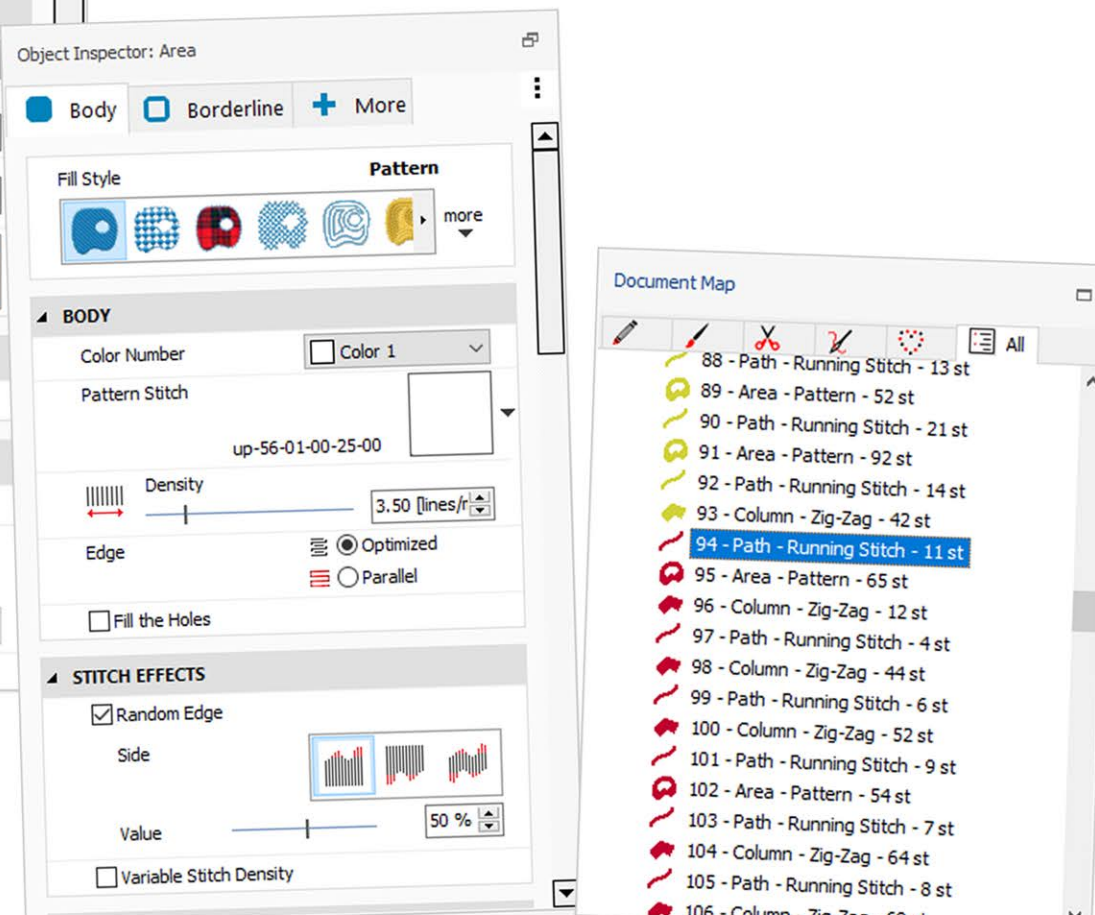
Object Inspector: Area

Body
Borderline
More

Fill Style
Pattern
more

BODY
Color Number
Color 1
Pattern Stitch
up-56-01-00-25-00
Density
3.50 [lines/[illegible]
Edge
Optimized
Parallel
Fill the Holes

STITCH EFFECTS
Random Edge
Side
Value
50 %
Variable Stitch Density

Document Map
All
88 - Path - Running Stitch - 13 st
89 - Area - Pattern - 52 st
90 - Path - Running Stitch - 21 st
91 - Area - Pattern - 92 st
92 - Path - Running Stitch - 14 st
93 - Column - Zig-Zag - 42 st
94 - Path - Running Stitch - 11 st
95 - Area - Pattern - 65 st
96 - Column - Zig-Zag - 12 st
97 - Path - Running Stitch - 4 st
98 - Column - Zig-Zag - 44 st
99 - Path - Running Stitch - 6 st
100 - Column - Zig-Zag - 52 st
101 - Path - Running Stitch - 9 st
102 - Area - Pattern - 54 st
103 - Path - Running Stitch - 7 st
104 - Column - Zig-Zag - 64 st
105 - Path - Running Stitch - 8 st
106 - Column - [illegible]